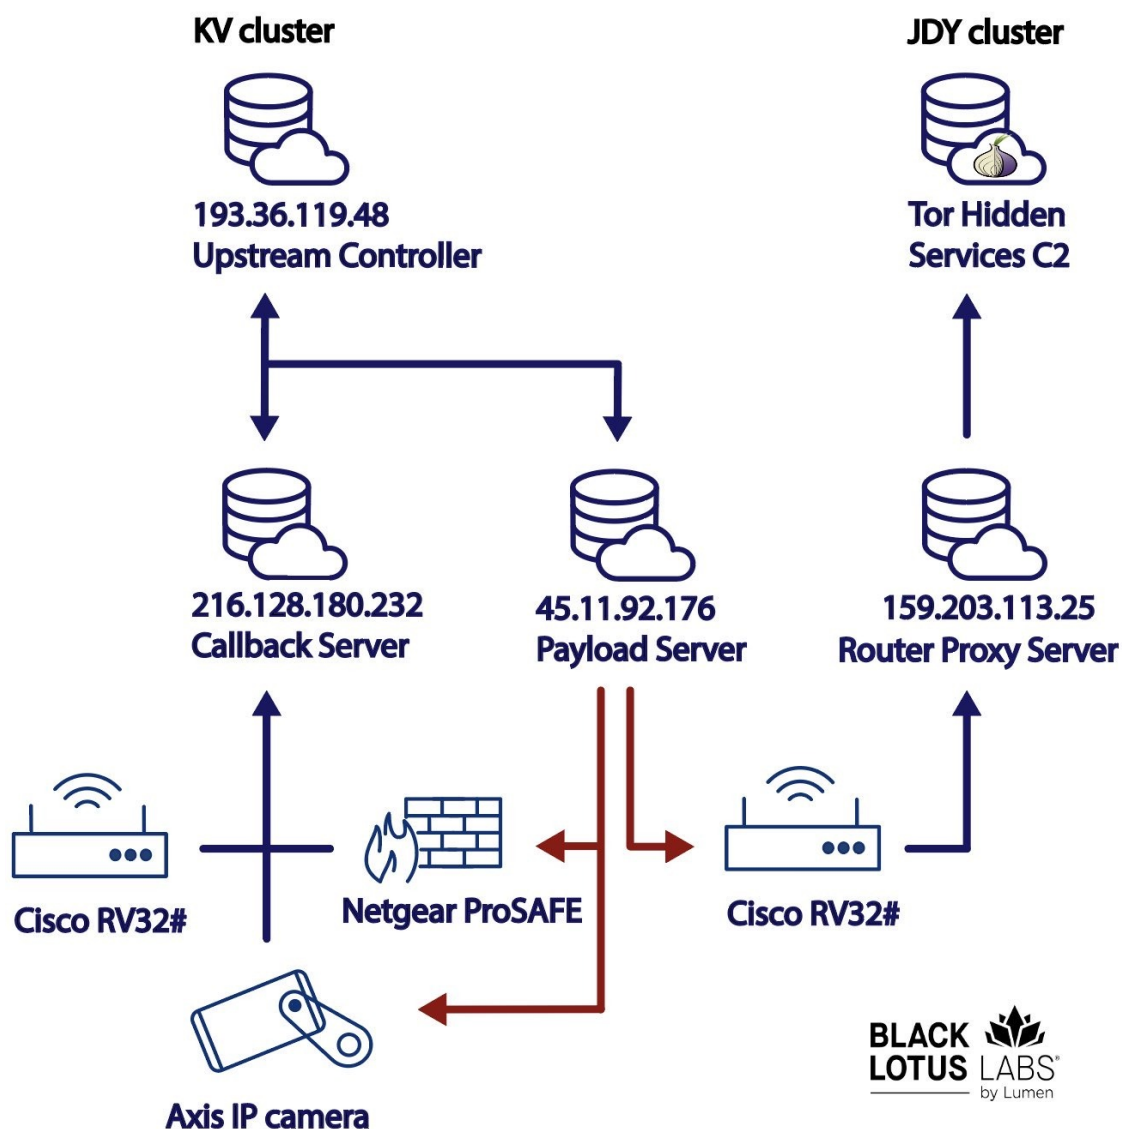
KV cluster

193.36.119.48
Upstream Controller

JDY cluster

Tor Hidden
Services C2

216.128.180.232
Callback Server

45.11.92.176
Payload Server

159.203.113.25
Router Proxy Server

Cisco RV32#

Netgear ProSAFE

Cisco RV32#

Axis IP camera

BLACK LOTUS LABS®
by Lumen